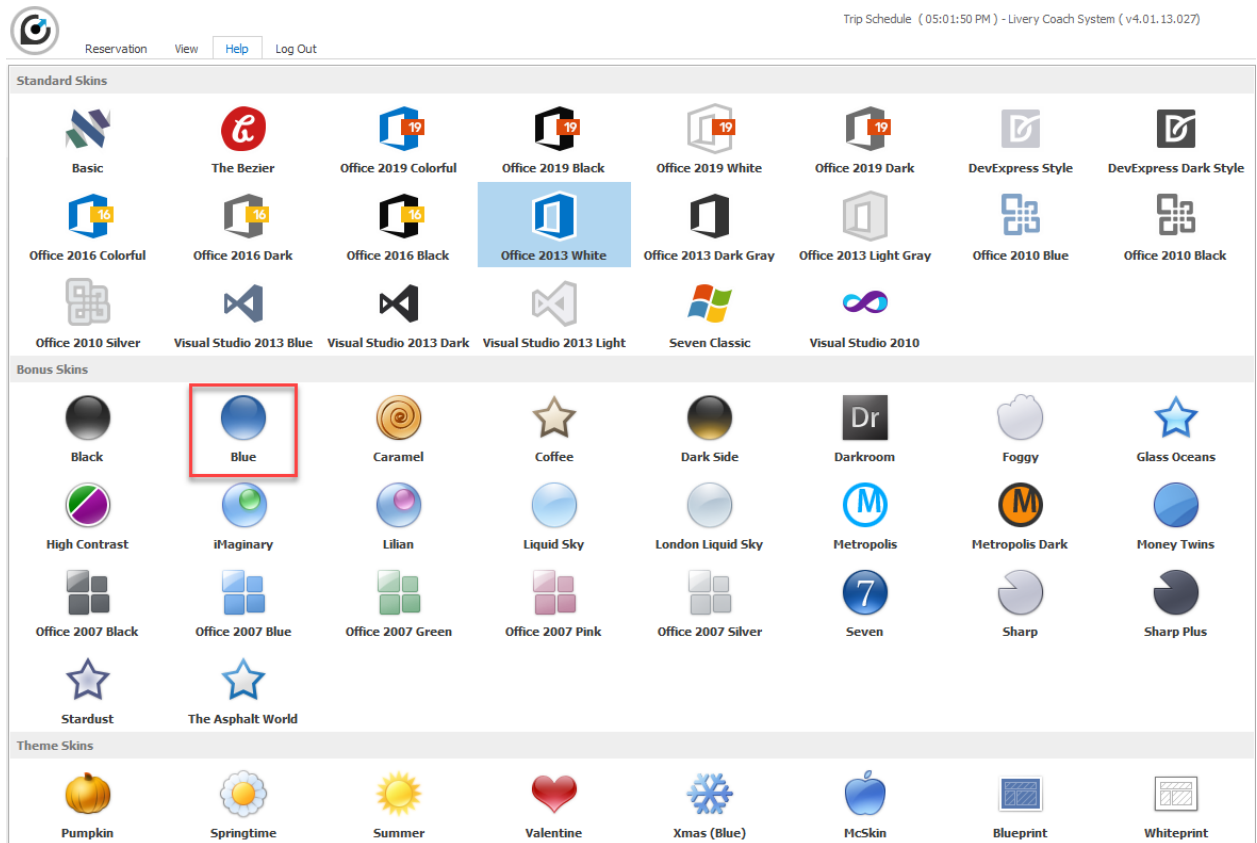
Trip Schedule ( 05:01:50 PM ) - Livery Coach System ( v4.01.13.027)

Reservation View Help Log Out

Standard Skins

Basic
The Bezier
19 Office 2019 Colorful
19 Office 2019 Black
19 Office 2019 White
19 Office 2019 Dark
DevExpress Style
DevExpress Dark Style
16 Office 2016 Colorful
16 Office 2016 Dark
16 Office 2016 Black
Office 2013 White
Office 2013 Dark Gray
Office 2013 Light Gray
Office 2010 Blue
Office 2010 Black
Office 2010 Silver
Visual Studio 2013 Blue
Visual Studio 2013 Dark
Visual Studio 2013 Light
Seven Classic
Visual Studio 2010

Bonus Skins

Black
Blue
Caramel
Coffee
Dark Side
Dr Darkroom
Foggy
Glass Oceans
High Contrast
iMaginary
Lilian
Liquid Sky
London Liquid Sky
M Metropolis
M Metropolis Dark
Money Twins
Office 2007 Black
Office 2007 Blue
Office 2007 Green
Office 2007 Pink
Office 2007 Silver
7 Seven
Sharp
Sharp Plus
Stardust
The Asphalt World

Theme Skins

Pumpkin
Springtime
Summer
Valentine
Xmas (Blue)
McSkin
Blueprint
Whiteprint